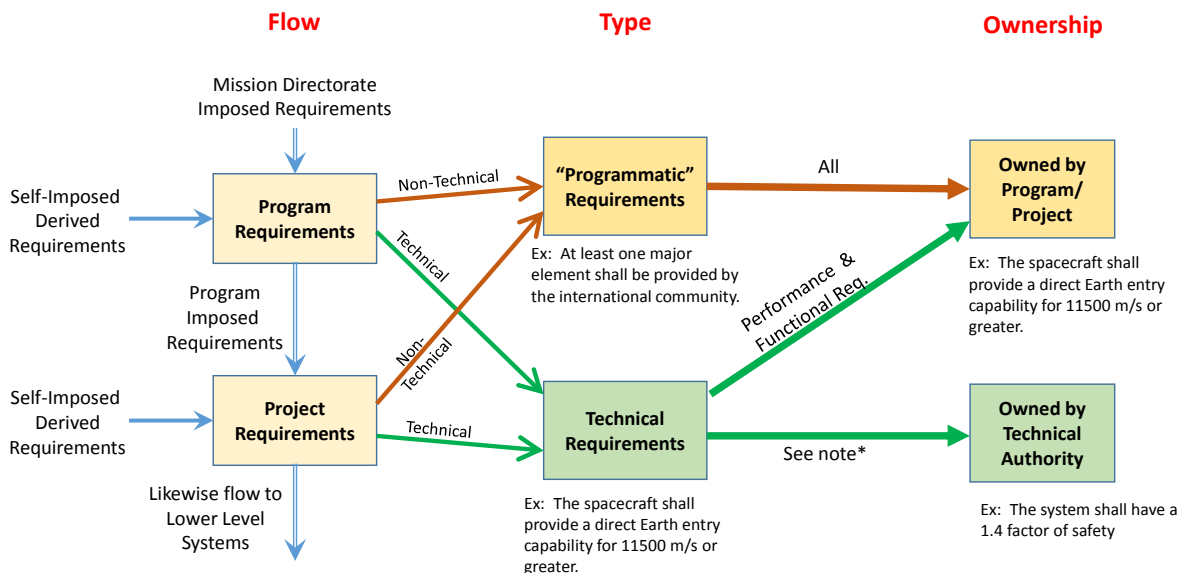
Flow

Type

Ownership

Mission Directorate Imposed Requirements

Self-Imposed Derived Requirements

Program Requirements

Non-Technical

Technical

"Programmatic" Requirements

All

Owned by Program/ Project

Ex: At least one major element shall be provided by the international community.

Ex: The spacecraft shall provide a direct Earth entry capability for 11500 m/s or greater.

Performance & Functional Req.

Program Imposed Requirements

Non-Technical

Self-Imposed Derived Requirements

Project Requirements

Technical

Technical Requirements

See note*

Owned by Technical Authority

Likewise flow to Lower Level Systems

Ex: The spacecraft shall provide a direct Earth entry capability for 11500 m/s or greater.

Ex: The system shall have a 1.4 factor of safety